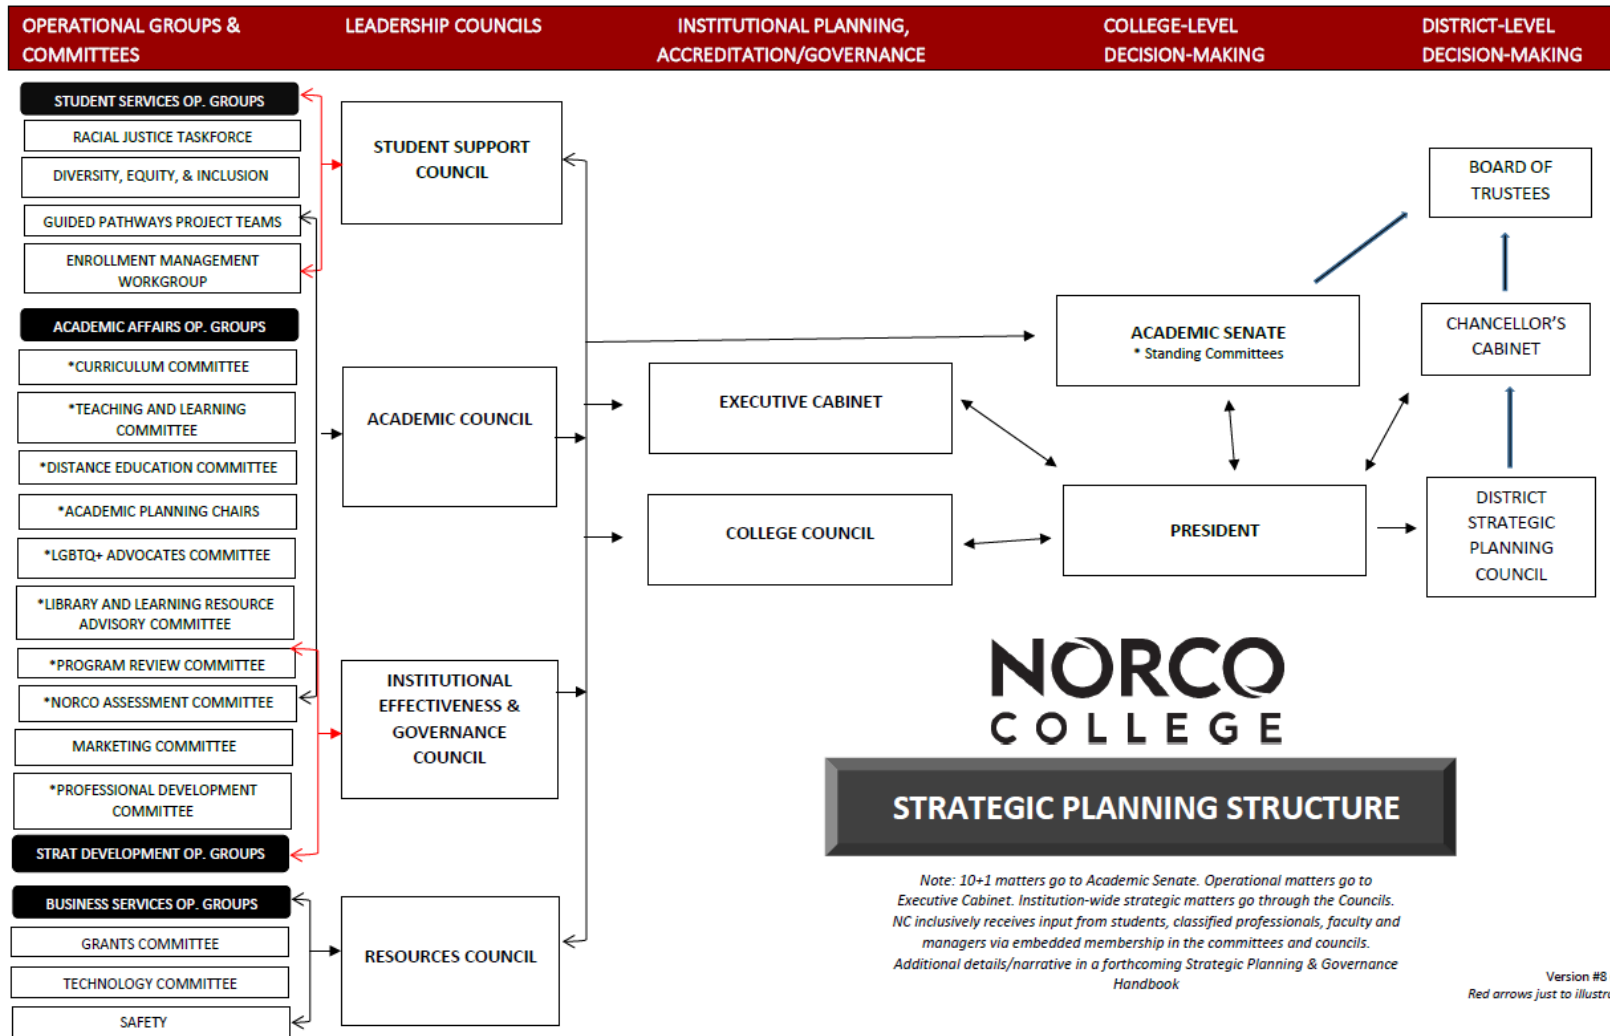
OPERATIONAL GROUPS & COMMITTEES

LEADERSHIP COUNCILS

INSTITUTIONAL PLANNING, ACCREDITATION/GOVERNANCE

COLLEGE-LEVEL DECISION-MAKING

DISTRICT-LEVEL DECISION-MAKING

STUDENT SERVICES OP. GROUPS

RACIAL JUSTICE TASKFORCE

DIVERSITY, EQUITY, & INCLUSION

GUIDED PATHWAYS PROJECT TEAMS

ENROLLMENT MANAGEMENT WORKGROUP

ACADEMIC AFFAIRS OP. GROUPS

*CURRICULUM COMMITTEE

*TEACHING AND LEARNING COMMITTEE

*DISTANCE EDUCATION COMMITTEE

*ACADEMIC PLANNING CHAIRS

*LGBTQ+ ADVOCATES COMMITTEE

*LIBRARY AND LEARNING RESOURCE ADVISORY COMMITTEE

*PROGRAM REVIEW COMMITTEE

*NORCO ASSESSMENT COMMITTEE

MARKETING COMMITTEE

*PROFESSIONAL DEVELOPMENT COMMITTEE

STRAT DEVELOPMENT OP. GROUPS

BUSINESS SERVICES OP. GROUPS

GRANTS COMMITTEE

TECHNOLOGY COMMITTEE

SAFETY

STUDENT SUPPORT COUNCIL

ACADEMIC COUNCIL

INSTITUTIONAL EFFECTIVENESS & GOVERNANCE COUNCIL

RESOURCES COUNCIL

EXECUTIVE CABINET

COLLEGE COUNCIL

ACADEMIC SENATE
* Standing Committees

PRESIDENT

BOARD OF TRUSTEES

CHANCELLOR'S CABINET

DISTRICT STRATEGIC PLANNING COUNCIL

NORCO COLLEGE

STRATEGIC PLANNING STRUCTURE

Note: 10+1 matters go to Academic Senate. Operational matters go to Executive Cabinet. Institution-wide strategic matters go through the Councils. NC inclusively receives input from students, classified professionals, faculty and managers via embedded membership in the committees and councils. Additional details/narrative in a forthcoming Strategic Planning & Governance Handbook

Version #8
Red arrows just to illustr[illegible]